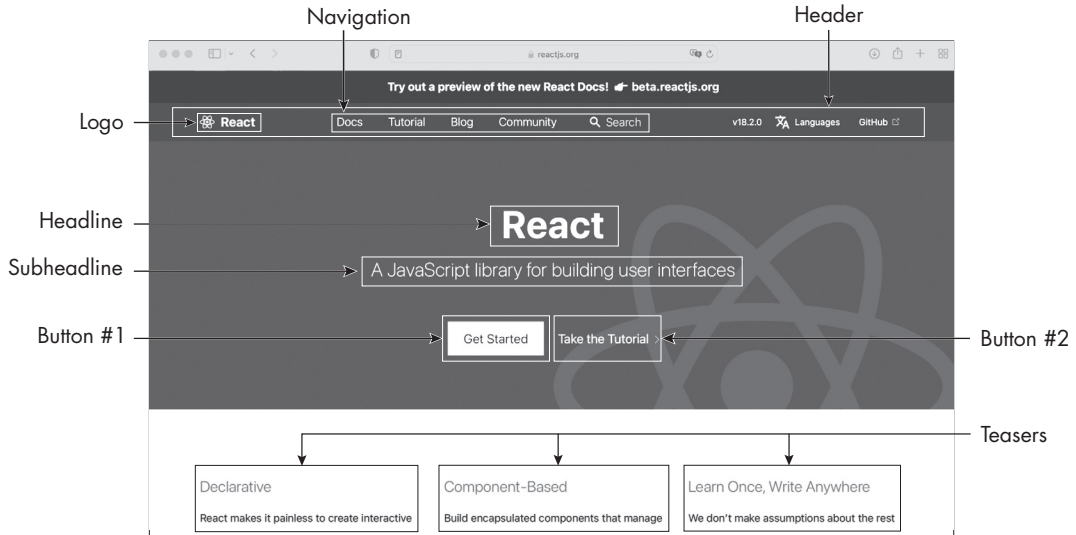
Navigation

Header

reactjs.org

Try out a preview of the new React Docs! beta.reactjs.org

Logo

React

Docs Tutorial Blog Community Search

v18.2.0 Languages GitHub

Headline

React

Subheadline

A JavaScript library for building user interfaces

Button #1

Get Started

Take the Tutorial >

Button #2

Teasers

Declarative

React makes it painless to create interactive

Component-Based

Build encapsulated components that manage

Learn Once, Write Anywhere

We don't make assumptions about the rest